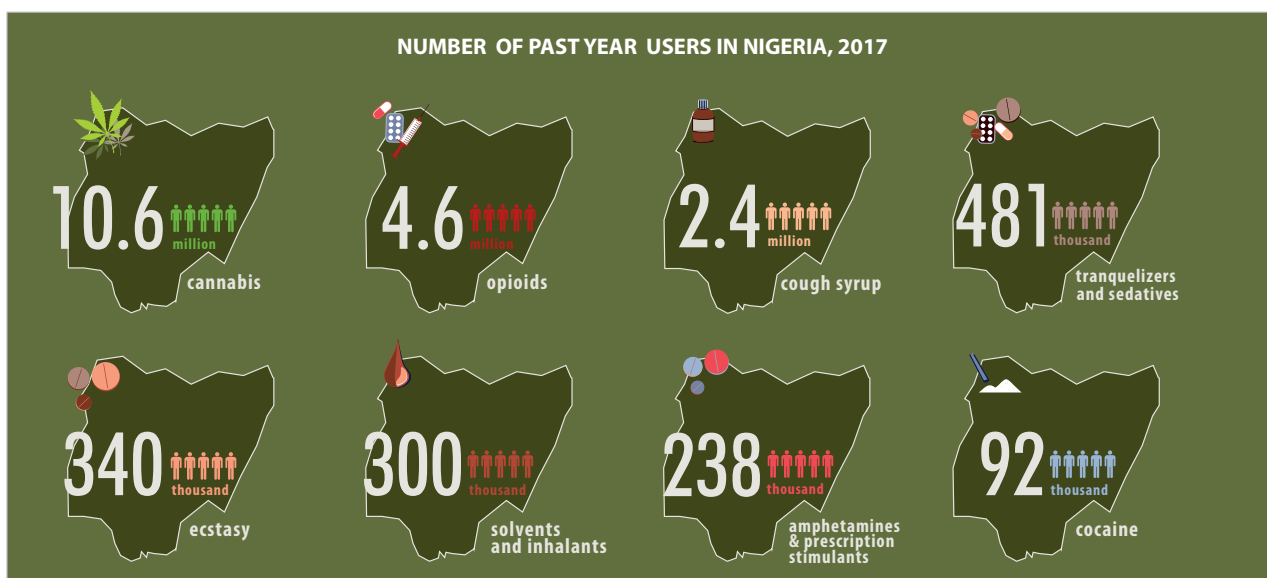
NUMBER OF PAST YEAR USERS IN NIGERIA, 2017

10.6 million
cannabis

4.6 million
opioids

2.4 million
cough syrup

481 thousand
tranquelizers and sedatives

340 thousand
ecstasy

300 thousand
solvents and inhalants

238 thousand
amphetamines & prescription stimulants

92 thousand
cocaine